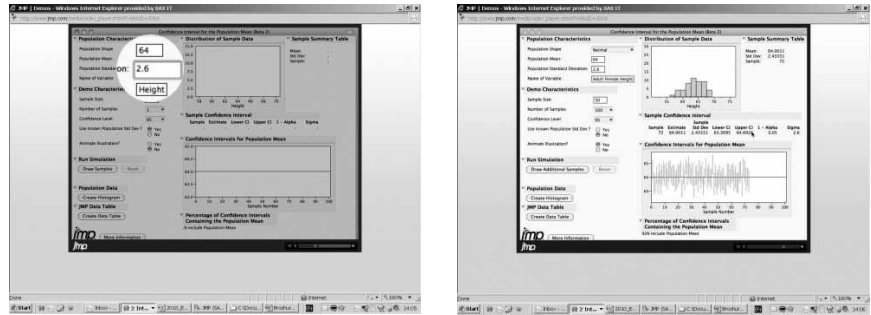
JMP | Demos - Windows Internet Explorer provided by SAS IT

Confidence Interval for the Population Mean (Beta 2)

Population Characteristics

Population Mean

Population Standard Deviation

Name of Variable

64

2.6

Height

Distribution of Sample Data

Sample Summary Table

Mean:
Std Dev:
Sample:

Demo Characteristics

Sample Size

Number of Samples

Confidence Level

Use Known Population Std Dev?

Yes
No

Animate Illustration?

Yes
No

Sample Confidence Interval

Sample Estimate Lower CI Upper CI 1 - Alpha Sigma

Confidence Intervals for Population Mean

Sample Number

Run Simulation

Draw Samples

Reset

Population Data

Create Histogram

JMP Data Table

Create Data Table

Percentage of Confidence Intervals Containing the Population Mean

% include Population Mean

jmp

More Information

Done

Internet

100%

Start

JMP | Demos - Windows Internet Explorer provided by SAS IT

Confidence Interval for the Population Mean (Beta 2)

Population Characteristics

Population Shape

Normal

Population Mean

64

Population Standard Deviation

2.6

Name of Variable

Adult female Height

Distribution of Sample Data

Sample Summary Table

Mean: 64.0011
Std Dev: 2.45331
Sample: 73

Height

Demo Characteristics

Sample Size

50

Number of Samples

100

Confidence Level

95

Use Known Population Std Dev?

Yes
No

Animate Illustration?

Yes
No

Sample Confidence Interval

Sample Estimate Sample Std Dev Lower CI Upper CI 1 - Alpha Sigma
73 64.0011 2.45331 63.3095 64.6926 0.95 2.6

Confidence Intervals for Population Mean

Sample Number

Run Simulation

Draw Additional Samples

Reset

Population Data

Create Histogram

JMP Data Table

Create Data Table

Percentage of Confidence Intervals Containing the Population Mean

92% include Population Mean

jmp

More Information

Done

Internet

100%

Start

14:56